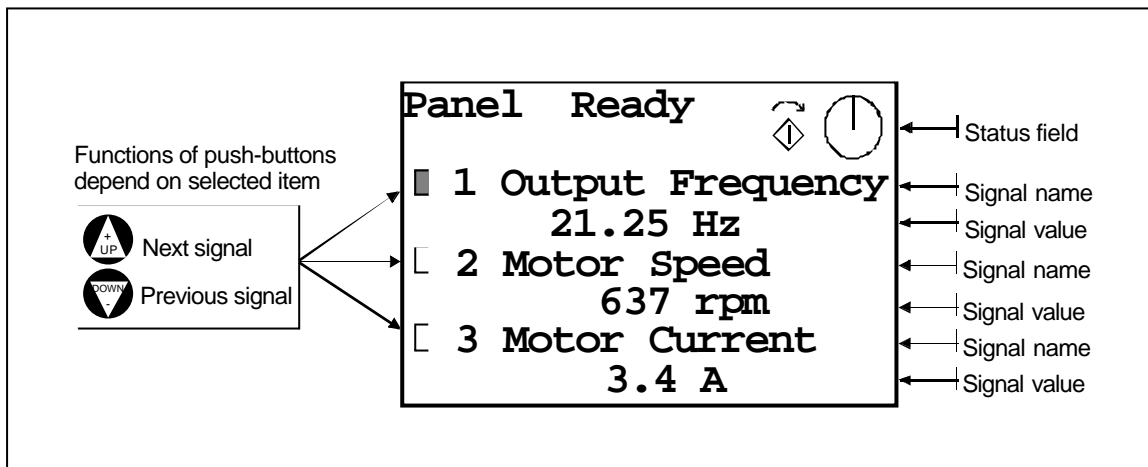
Functions of push-buttons depend on selected item

+
UP
Next signal

DOWN
-
Previous signal

Panel Ready

1 Output Frequency
21.25 Hz
2 Motor Speed
637 rpm
3 Motor Current
3.4 A

Status field
Signal name
Signal value
Signal name
Signal value
Signal name
Signal value